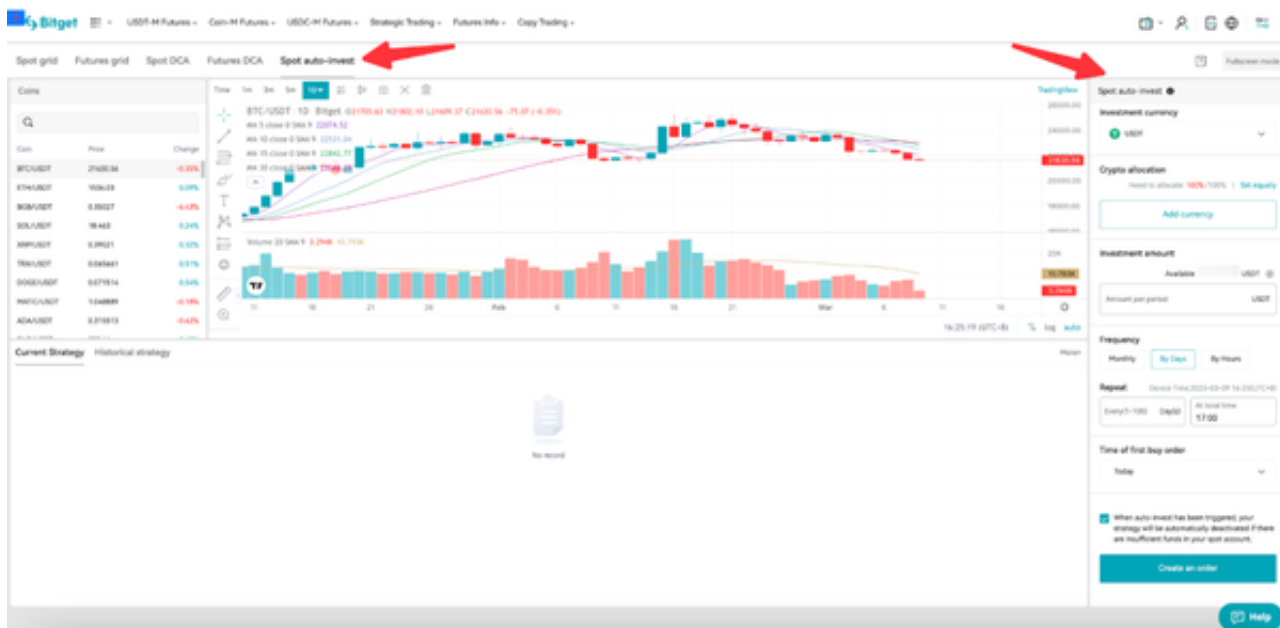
Bitget USDT-M Futures Coin-M Futures USDC-M Futures Strategic Trading Futures Info Copy Trading

Spot grid Futures grid Spot DCA Futures DCA Spot auto-invest

Fullscreen mode

Coins

| Coin | Price | Change |
|---|---|---|
| BTC/USDT | 21630.56 | -0.35% |
| ETH/USDT | 1506.03 | 0.09% |
| BGB/USDT | 0.35027 | -4.43% |
| SOL/USDT | 18.463 | 0.24% |
| XRP/USDT | 0.39021 | 0.32% |
| TRX/USDT | 0.065441 | 0.01% |
| DOGE/USDT | 0.071914 | 0.54% |
| MATIC/USDT | 1.148889 | -0.18% |
| ADA/USDT | 0.31813 | -0.67% |

Time 1m 3m 5m 1D

BTC/USDT · 1D · Bitget O21705.63 H21802.10 L21489.37 C21630.56 −75.07 (−0.35%)

MA 5 close 0 SMA 9 22074.52
MA 10 close 0 SMA 9 22531.04
MA 15 close 0 SMA 9 22842.77
MA 30 close 0 SMA 9 22668.68

Volume 20 SMA 9 3.294K 10.793K

TradingView

26000.00 24000.00 21630.56 20000.00 18000.00 16000.00

20K 10.793K 3.294K

11 16 21 26 Feb 6 11 16 21 Mar 6 11 16

16:25:19 (UTC+8) % log auto

Current Strategy Historical strategy More

No record

Spot auto-invest

Investment currency
USDT

Crypto allocation
Need to allocate: 100%/100% | Set equally

Add currency

Investment amount
Available USDT

Amount per period USDT

Frequency
Monthly By Days By Hours

Repeat Device Time:2023-03-09 16:25(UTC+8)
Every(1~100) Day(s) At local time 17:00

Time of first buy order
Today

When auto-invest has been triggered, your strategy will be automatically deactivated if there are insufficient funds in your spot account.

Create an order

Help